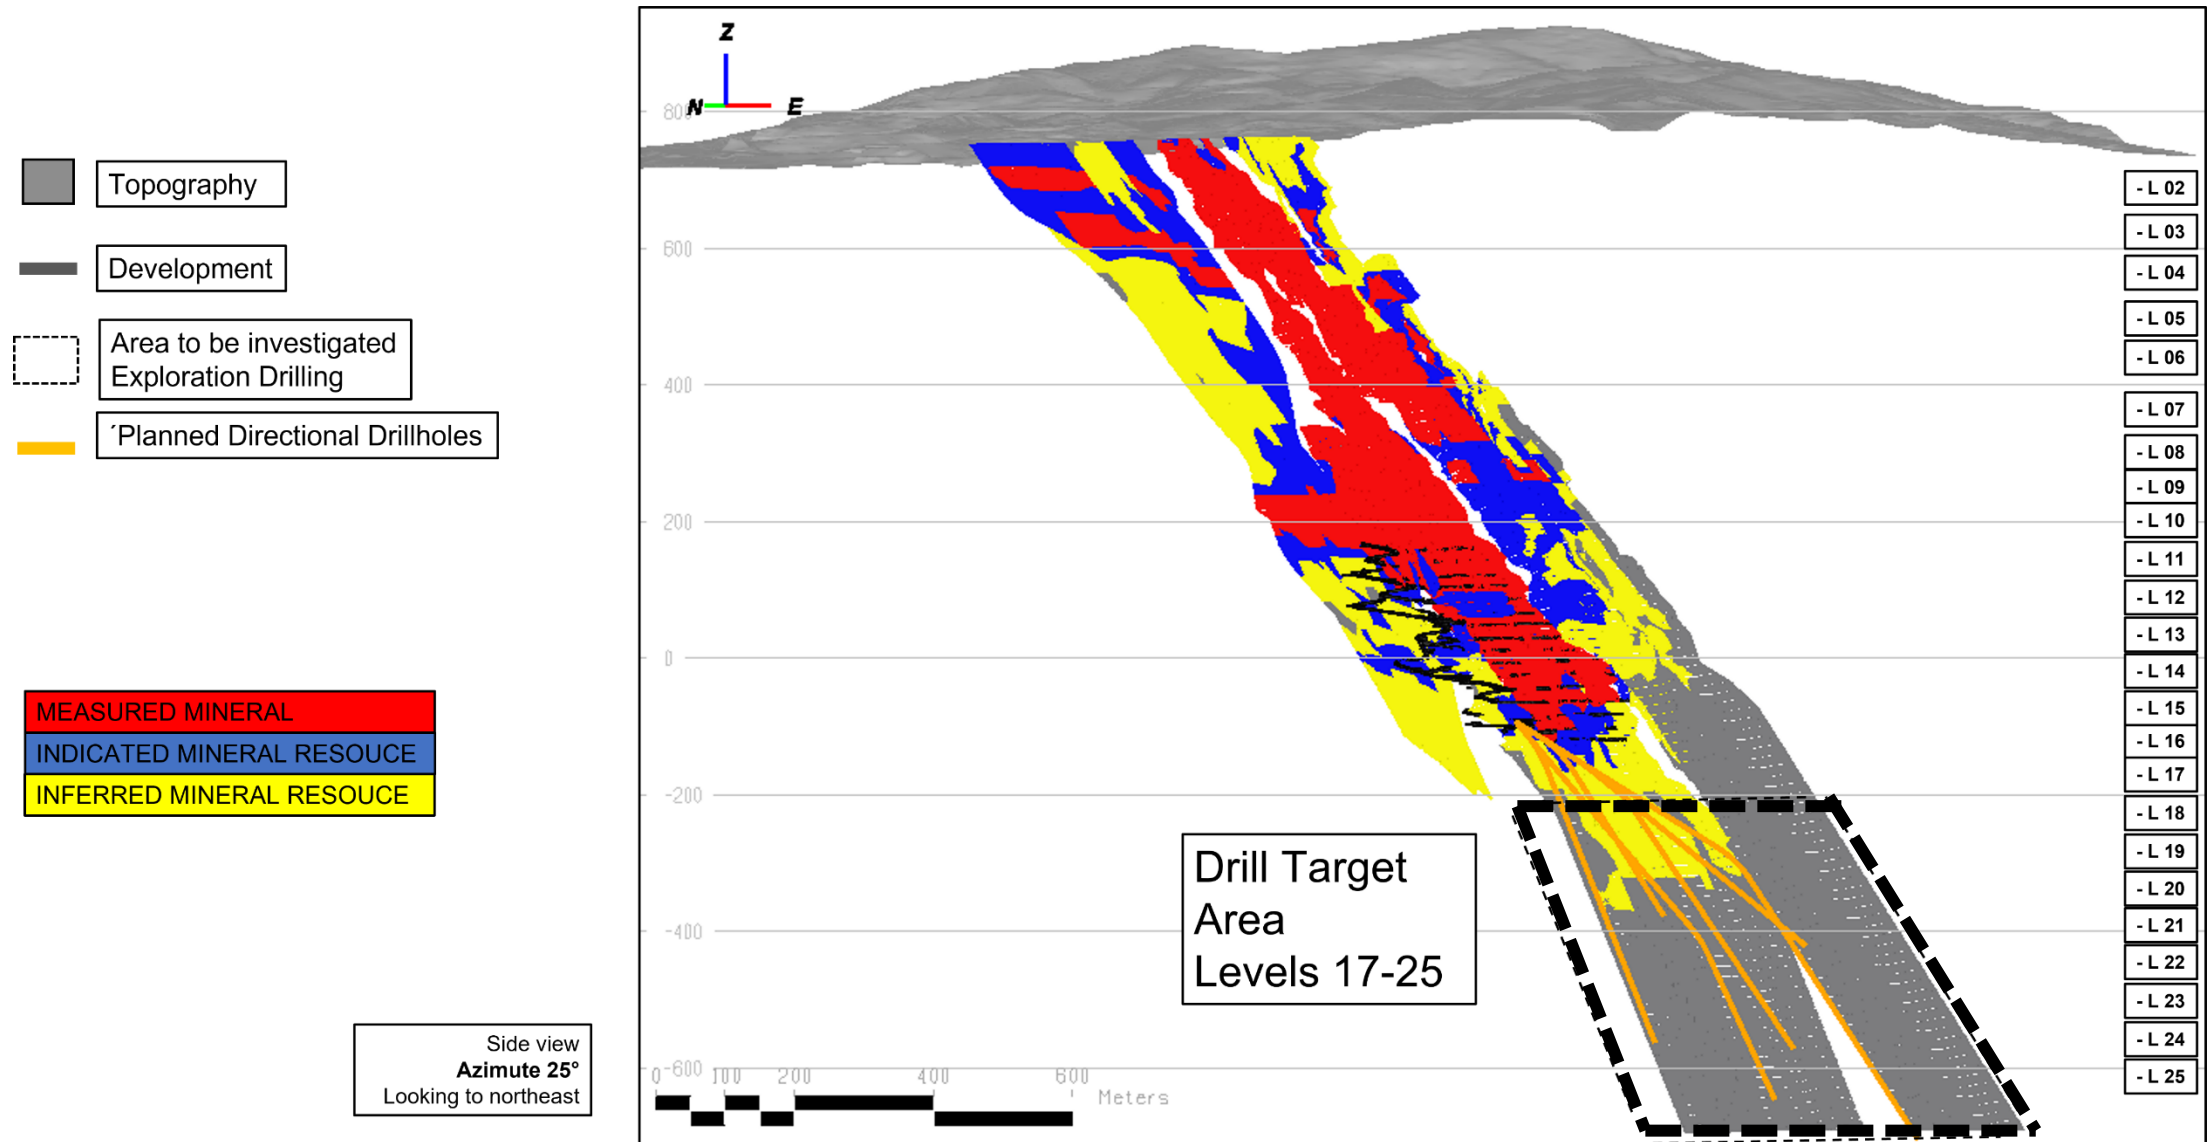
Topography

Development

Area to be investigated Exploration Drilling

´Planned Directional Drillholes

MEASURED MINERAL

INDICATED MINERAL RESOUCE

INFERRED MINERAL RESOUCE

Side view
**Azimute 25°**
Looking to northeast

Z
N
E
800
600
400
200
0
-200
-400
-600

- L 02
- L 03
- L 04
- L 05
- L 06
- L 07
- L 08
- L 09
- L 10
- L 11
- L 12
- L 13
- L 14
- L 15
- L 16
- L 17
- L 18
- L 19
- L 20
- L 21
- L 22
- L 23
- L 24
- L 25

Drill Target Area Levels 17-25

0 100 200 400 600 Meters